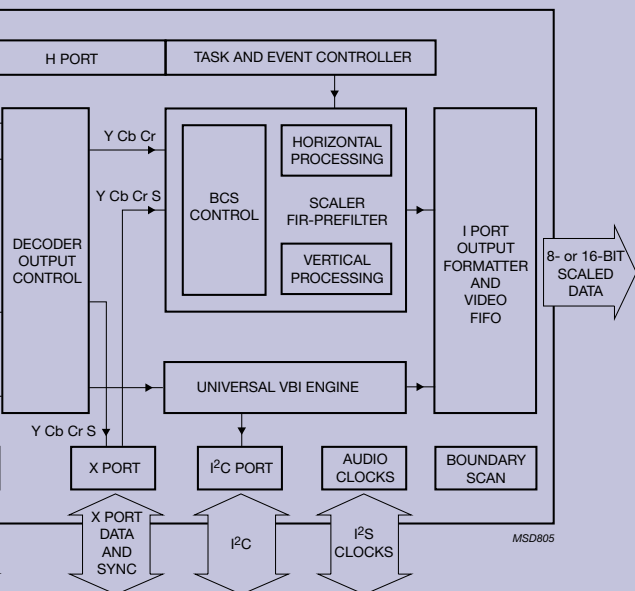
H PORT

TASK AND EVENT CONTROLLER

Y Cb Cr

Y Cb Cr S

DECODER OUTPUT CONTROL

BCS CONTROL

HORIZONTAL PROCESSING

SCALER FIR-PREFILTER

VERTICAL PROCESSING

I PORT OUTPUT FORMATTER AND VIDEO FIFO

8- or 16-BIT SCALED DATA

UNIVERSAL VBI ENGINE

Y Cb Cr S

X PORT

$I^2C$ PORT

AUDIO CLOCKS

BOUNDARY SCAN

X PORT DATA AND SYNC

$I^2C$

$I^2S$ CLOCKS

MSD805